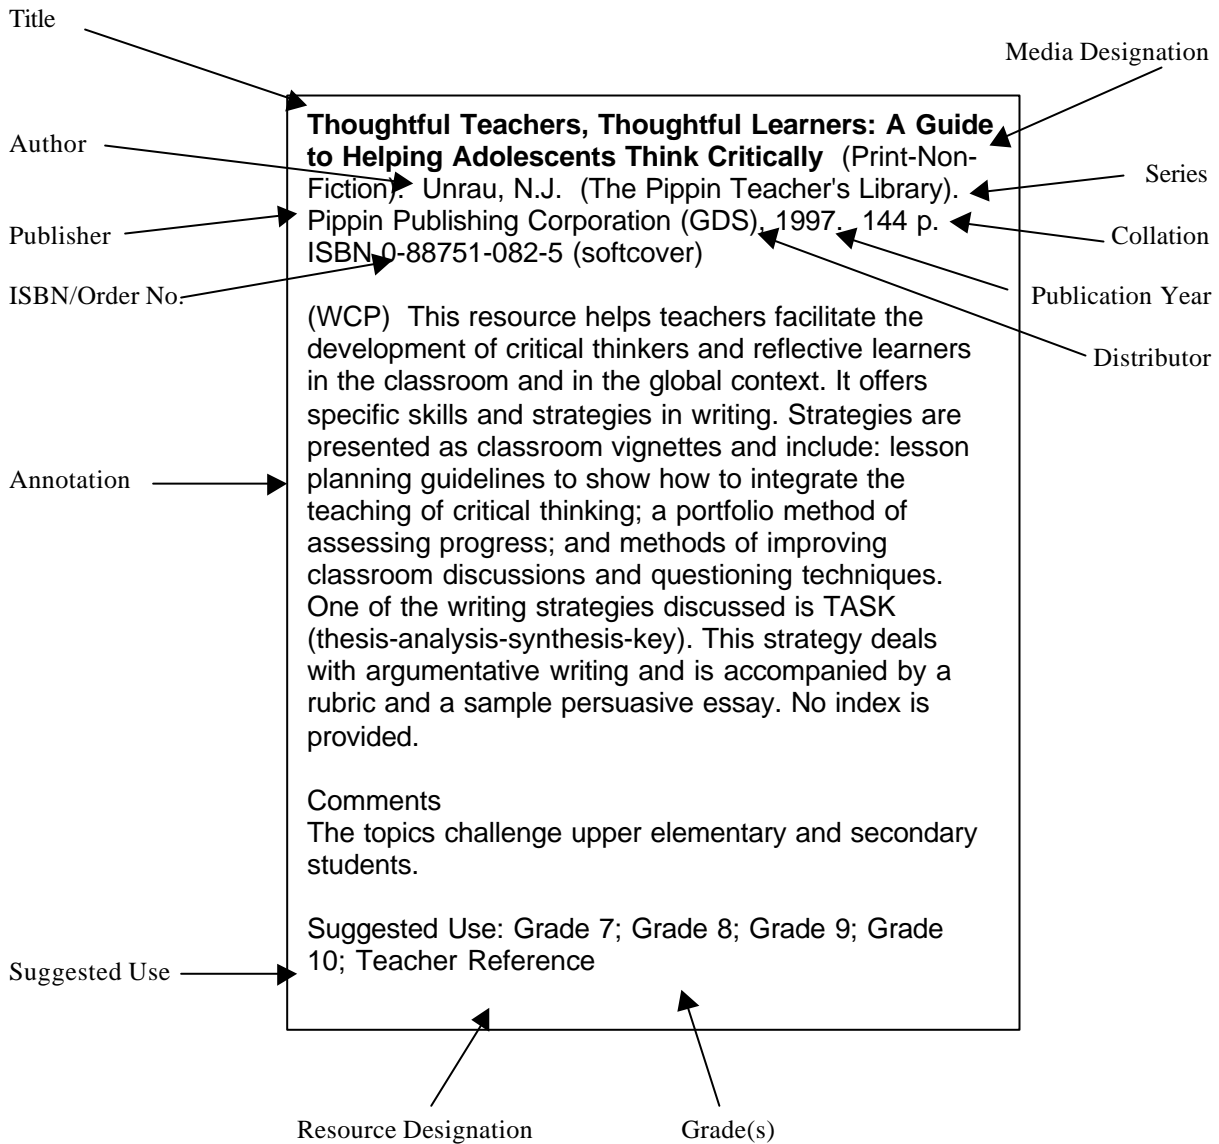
Title

Media Designation

Author

Series

Publisher

Collation

ISBN/Order No.

Publication Year

Distributor

Annotation

Suggested Use

**Thoughtful Teachers, Thoughtful Learners: A Guide to Helping Adolescents Think Critically** (Print-Non-Fiction). Unrau, N.J. (The Pippin Teacher's Library). Pippin Publishing Corporation (GDS), 1997. 144 p. ISBN 0-88751-082-5 (softcover)

(WCP) This resource helps teachers facilitate the development of critical thinkers and reflective learners in the classroom and in the global context. It offers specific skills and strategies in writing. Strategies are presented as classroom vignettes and include: lesson planning guidelines to show how to integrate the teaching of critical thinking; a portfolio method of assessing progress; and methods of improving classroom discussions and questioning techniques. One of the writing strategies discussed is TASK (thesis-analysis-synthesis-key). This strategy deals with argumentative writing and is accompanied by a rubric and a sample persuasive essay. No index is provided.

Comments
The topics challenge upper elementary and secondary students.

Suggested Use: Grade 7; Grade 8; Grade 9; Grade 10; Teacher Reference

Resource Designation

Grade(s)